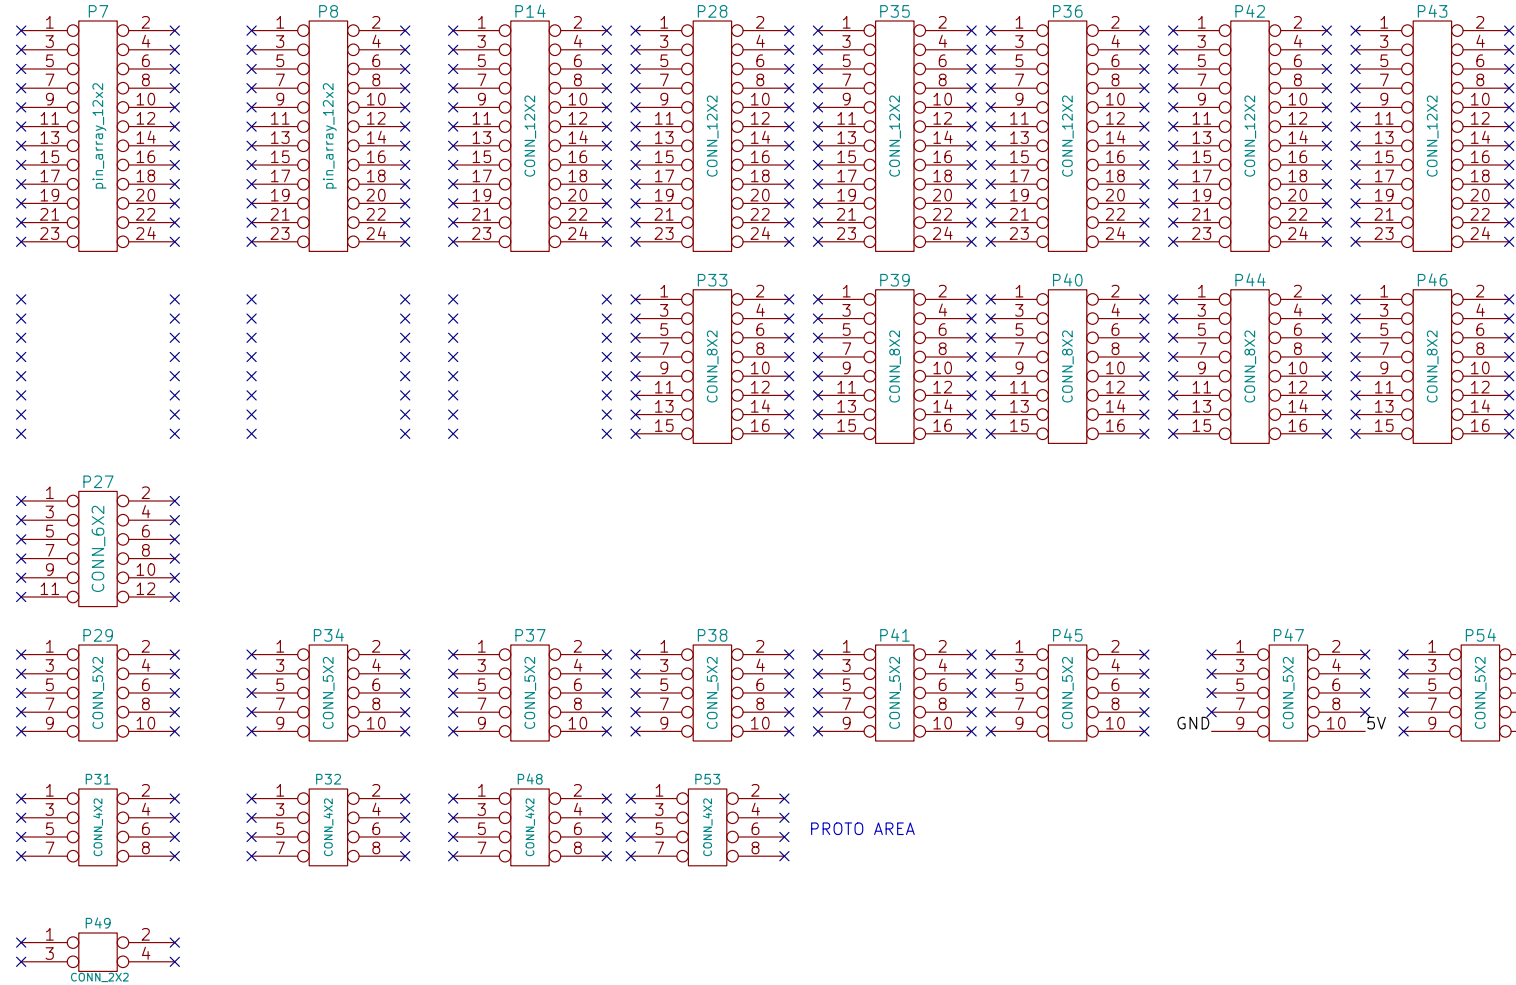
P7
1 2
3 4
5 6
7 8
9 10
11 12
13 14
15 16
17 18
19 20
21 22
23 24
pin_array_12x2

P8
1 2
3 4
5 6
7 8
9 10
11 12
13 14
15 16
17 18
19 20
21 22
23 24
pin_array_12x2

P14
1 2
3 4
5 6
7 8
9 10
11 12
13 14
15 16
17 18
19 20
21 22
23 24
CONN_12X2

P28
1 2
3 4
5 6
7 8
9 10
11 12
13 14
15 16
17 18
19 20
21 22
23 24
CONN_12X2

P35
1 2
3 4
5 6
7 8
9 10
11 12
13 14
15 16
17 18
19 20
21 22
23 24
CONN_12X2

P36
1 2
3 4
5 6
7 8
9 10
11 12
13 14
15 16
17 18
19 20
21 22
23 24
CONN_12X2

P42
1 2
3 4
5 6
7 8
9 10
11 12
13 14
15 16
17 18
19 20
21 22
23 24
CONN_12X2

P43
1 2
3 4
5 6
7 8
9 10
11 12
13 14
15 16
17 18
19 20
21 22
23 24
CONN_12X2

P33
1 2
3 4
5 6
7 8
9 10
11 12
13 14
15 16
CONN_8X2

P39
1 2
3 4
5 6
7 8
9 10
11 12
13 14
15 16
CONN_8X2

P40
1 2
3 4
5 6
7 8
9 10
11 12
13 14
15 16
CONN_8X2

P44
1 2
3 4
5 6
7 8
9 10
11 12
13 14
15 16
CONN_8X2

P46
1 2
3 4
5 6
7 8
9 10
11 12
13 14
15 16
CONN_8X2

P27
1 2
3 4
5 6
7 8
9 10
11 12
CONN_6X2

P29
1 2
3 4
5 6
7 8
9 10
CONN_5X2

P34
1 2
3 4
5 6
7 8
9 10
CONN_5X2

P37
1 2
3 4
5 6
7 8
9 10
CONN_5X2

P38
1 2
3 4
5 6
7 8
9 10
CONN_5X2

P41
1 2
3 4
5 6
7 8
9 10
CONN_5X2

P45
1 2
3 4
5 6
7 8
9 10
CONN_5X2

P47
1 2
3 4
5 6
7 8
GND 9 10 5V
CONN_5X2

P54
1
3
5
7
9
CONN_5X2

P31
1 2
3 4
5 6
7 8
CONN_4X2

P32
1 2
3 4
5 6
7 8
CONN_4X2

P48
1 2
3 4
5 6
7 8
CONN_4X2

P53
1 2
3 4
5 6
7 8
CONN_4X2

PROTO AREA

P49
1 2
3 4
CONN_2X2